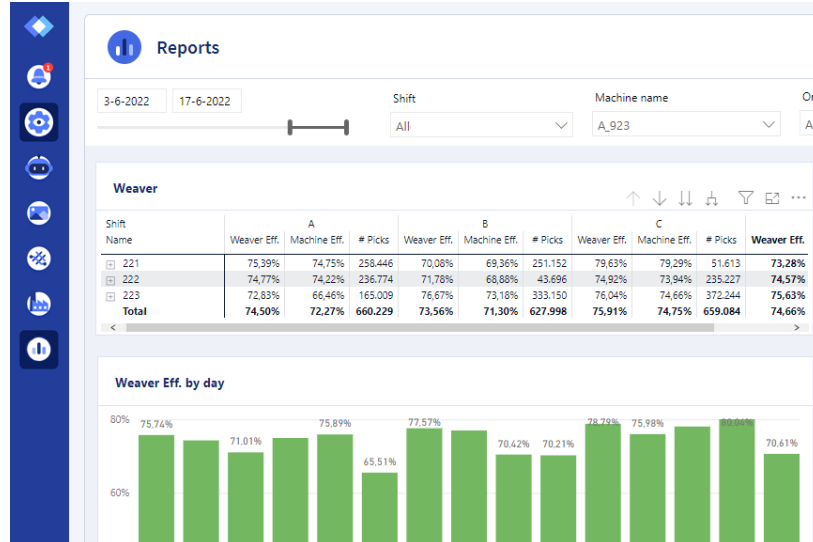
1

Reports

3-6-2022 17-6-2022

Shift
All

Machine name
A_923

Or
A

Weaver

| Shift<br>Name | A<br>Weaver Eff. | Machine Eff. | # Picks | B<br>Weaver Eff. | Machine Eff. | # Picks | C<br>Weaver Eff. | Machine Eff. | # Picks | Weaver Eff. |
|---|---|---|---|---|---|---|---|---|---|---|
| 221 | 75,39% | 74,75% | 258.446 | 70,08% | 69,36% | 251.152 | 79,63% | 79,29% | 51.613 | 73,28% |
| 222 | 74,77% | 74,22% | 236.774 | 71,78% | 68,88% | 43.696 | 74,92% | 73,94% | 235.227 | 74,57% |
| 223 | 72,83% | 66,46% | 165.009 | 76,67% | 73,18% | 333.150 | 76,04% | 74,66% | 372.244 | 75,63% |
| Total | 74,50% | 72,27% | 660.229 | 73,56% | 71,30% | 627.998 | 75,91% | 74,75% | 659.084 | 74,66% |

Weaver Eff. by day

80%
60%

75.74% 71.01% 75.89% 65.51% 77.57% 70.42% 70.21% 78.79% 75.98% 80.06% 70.61%